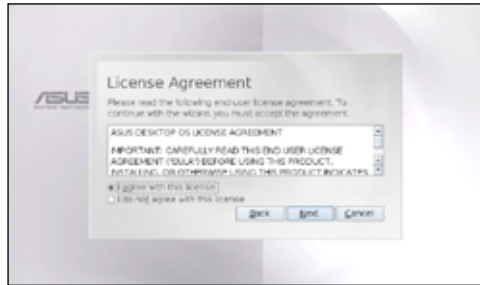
License Agreement

Please read the following end user license agreement. To continue with the wizard, you must accept the agreement.

ASUS DESKTOP OS LICENSE AGREEMENT

IMPORTANT: CAREFULLY READ THIS END USER LICENSE AGREEMENT ("EULA") BEFORE USING THIS PRODUCT. INSTALLING, OR OTHERWISE USING THIS PRODUCT INDICATES

I agree with this license

I do not agree with this license

Back Next Cancel

ASUS

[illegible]